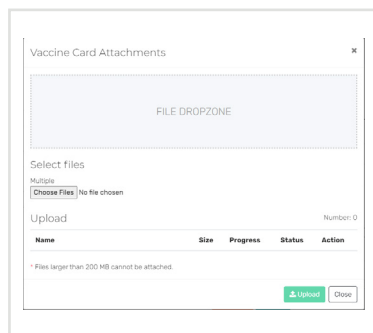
Vaccine Card Attachments

×

FILE DROPZONE

Select files

Multiple

Choose Files No file chosen

Upload

Number: 0

| Name | Size | Progress | Status | Action |
|---|---|---|---|---|

* Files larger than 200 MB cannot be attached.

Upload Close